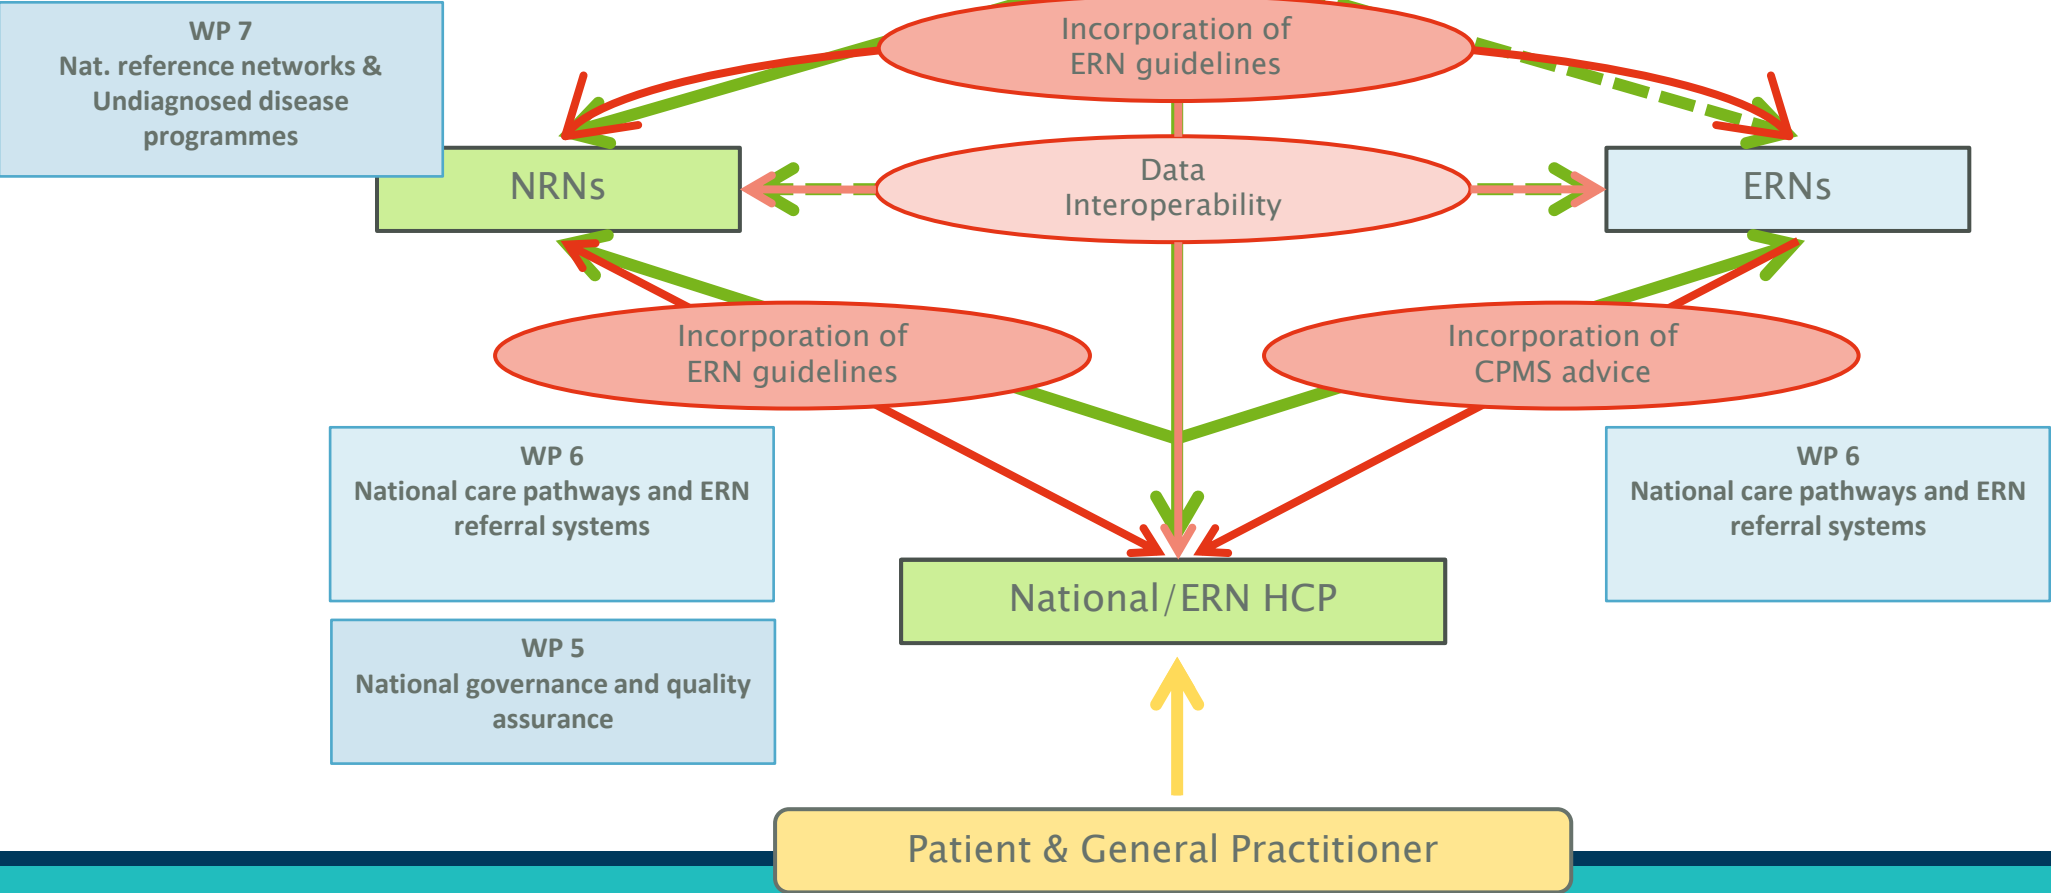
WP 7
Nat. reference networks & Undiagnosed disease programmes

Incorporation of ERN guidelines

NRNs

Data Interoperability

ERNs

Incorporation of ERN guidelines

Incorporation of CPMS advice

WP 6
National care pathways and ERN referral systems

WP 6
National care pathways and ERN referral systems

National/ERN HCP

WP 5
National governance and quality assurance

Patient & General Practitioner